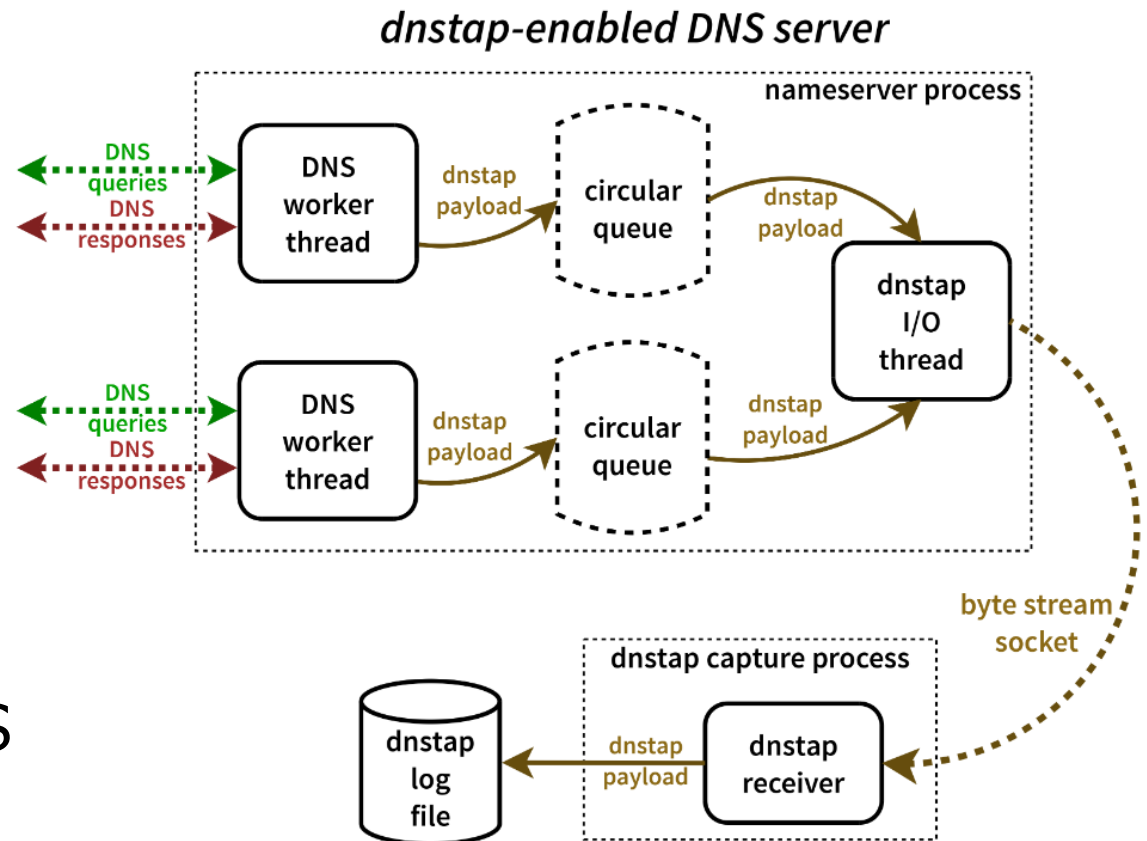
dnstap-enabled DNS server

nameserver process

DNS queries
DNS responses

DNS worker thread

dnstap payload

circular queue

dnstap payload

dnstap I/O thread

DNS queries
DNS responses

DNS worker thread

dnstap payload

circular queue

dnstap payload

byte stream socket

dnstap capture process

dnstap log file

dnstap payload

dnstap receiver